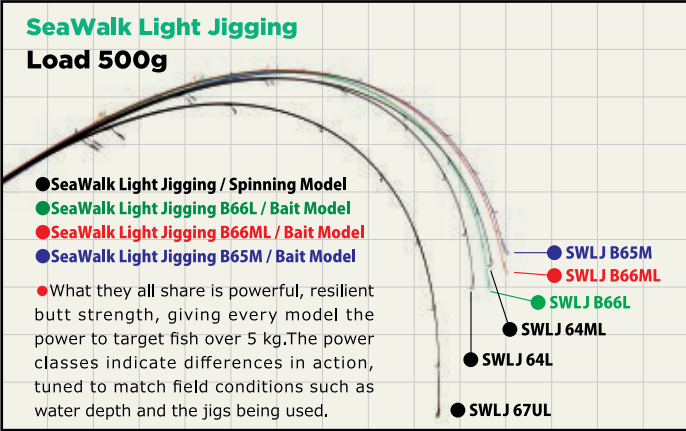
SeaWalk Light Jigging
Load 500g

●SeaWalk Light Jigging / Spinning Model
●SeaWalk Light Jigging B66L / Bait Model
●SeaWalk Light Jigging B66ML / Bait Model
●SeaWalk Light Jigging B65M / Bait Model

●What they all share is powerful, resilient butt strength, giving every model the power to target fish over 5 kg.The power classes indicate differences in action, tuned to match field conditions such as water depth and the jigs being used.

SWLJ B65M
SWLJ B66ML
SWLJ B66L
SWLJ 64ML
SWLJ 64L
SWLJ 67UL